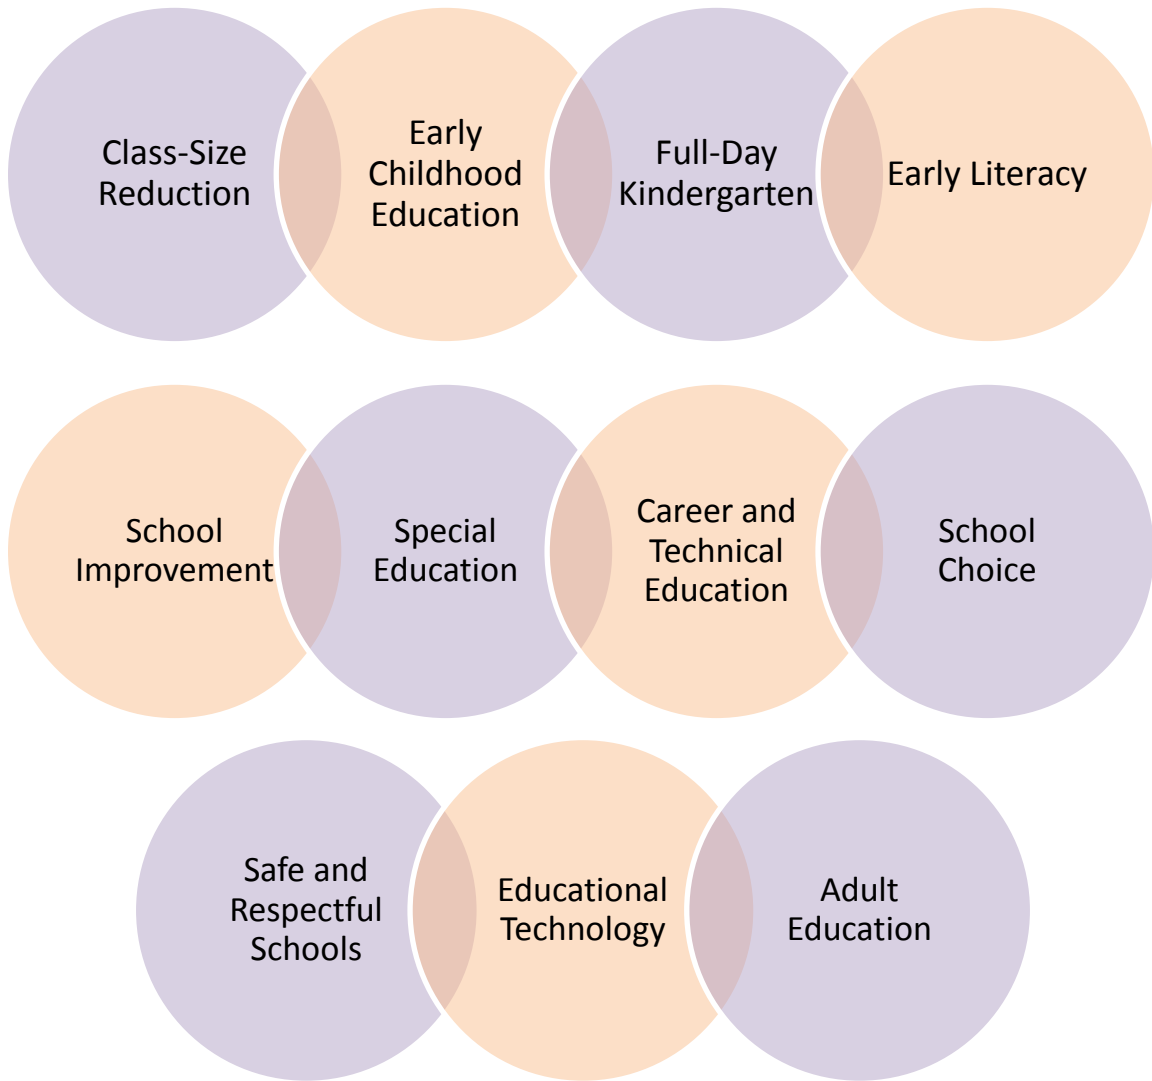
Class-Size Reduction

Early Childhood Education

Full-Day Kindergarten

Early Literacy

School Improvement

Special Education

Career and Technical Education

School Choice

Safe and Respectful Schools

Educational Technology

Adult Education